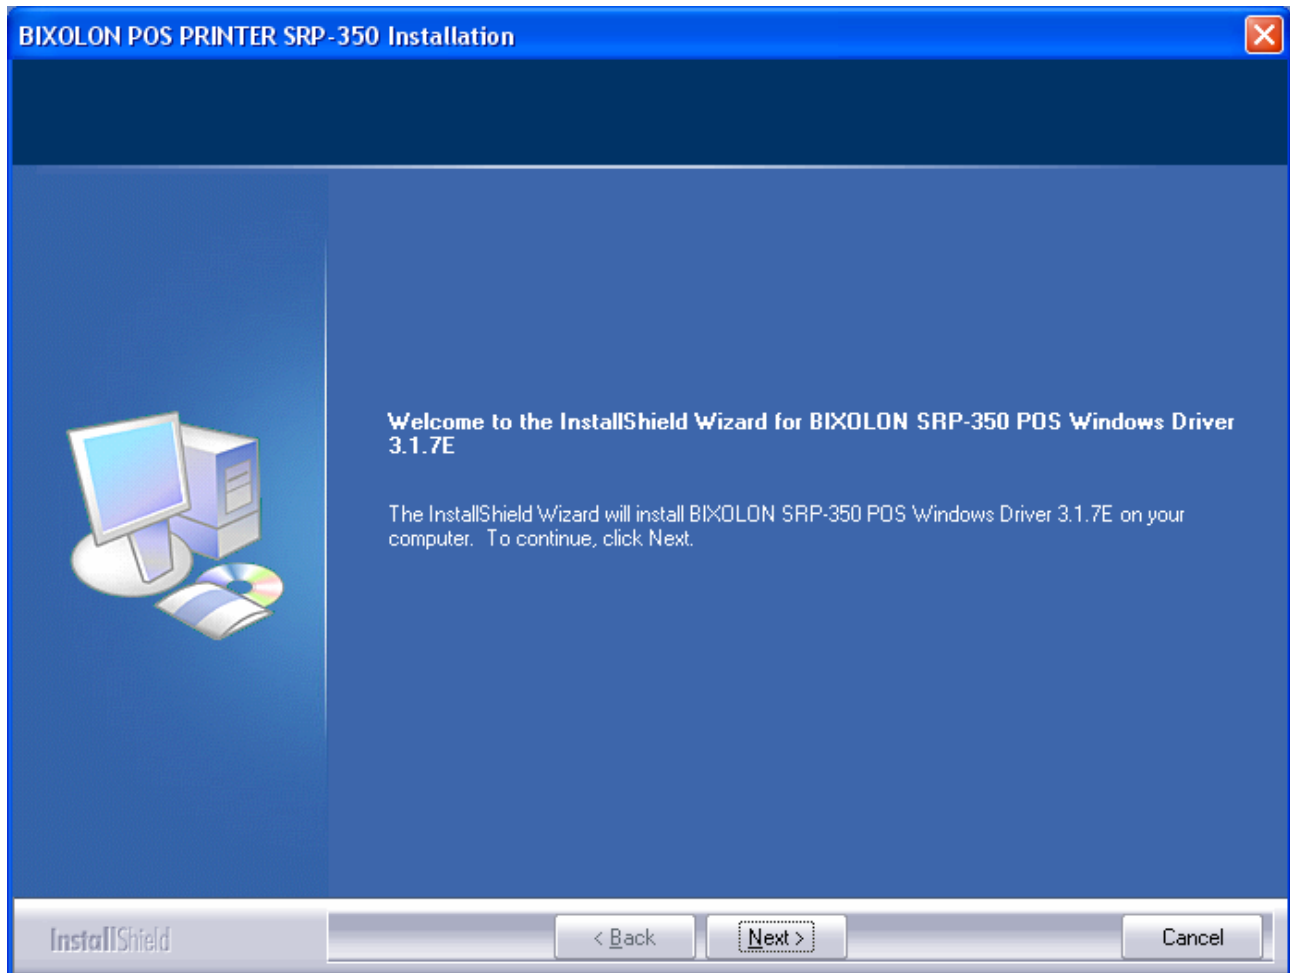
BIXOLON POS PRINTER SRP-350 Installation

Welcome to the InstallShield Wizard for BIXOLON SRP-350 POS Windows Driver 3.1.7E

The InstallShield Wizard will install BIXOLON SRP-350 POS Windows Driver 3.1.7E on your computer. To continue, click Next.

InstallShield

< Back

Next >

Cancel